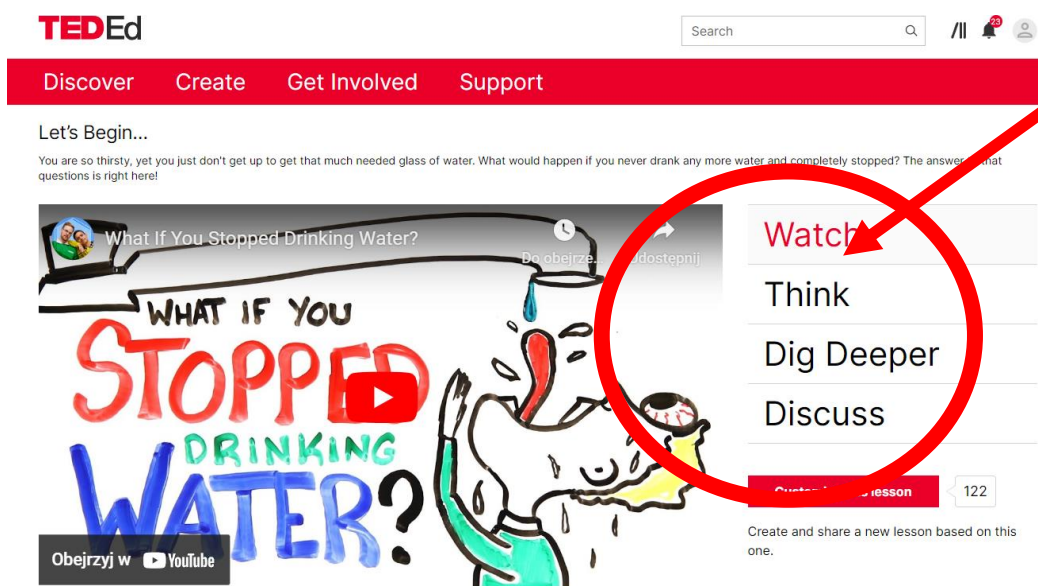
TEDEd

Search

23

Discover Create Get Involved Support

Let's Begin...

You are so thirsty, yet you just don't get up to get that much needed glass of water. What would happen if you never drank any more water and completely stopped? The answer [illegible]hat questions is right here!

What If You Stopped Drinking Water?

Do obejrze... Udostępnij

WHAT IF YOU STOPPED DRINKING WATER?

Obejrzyj w YouTube

Watch

Think

Dig Deeper

Discuss

Custo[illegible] lesson

122

Create and share a new lesson based on this one.